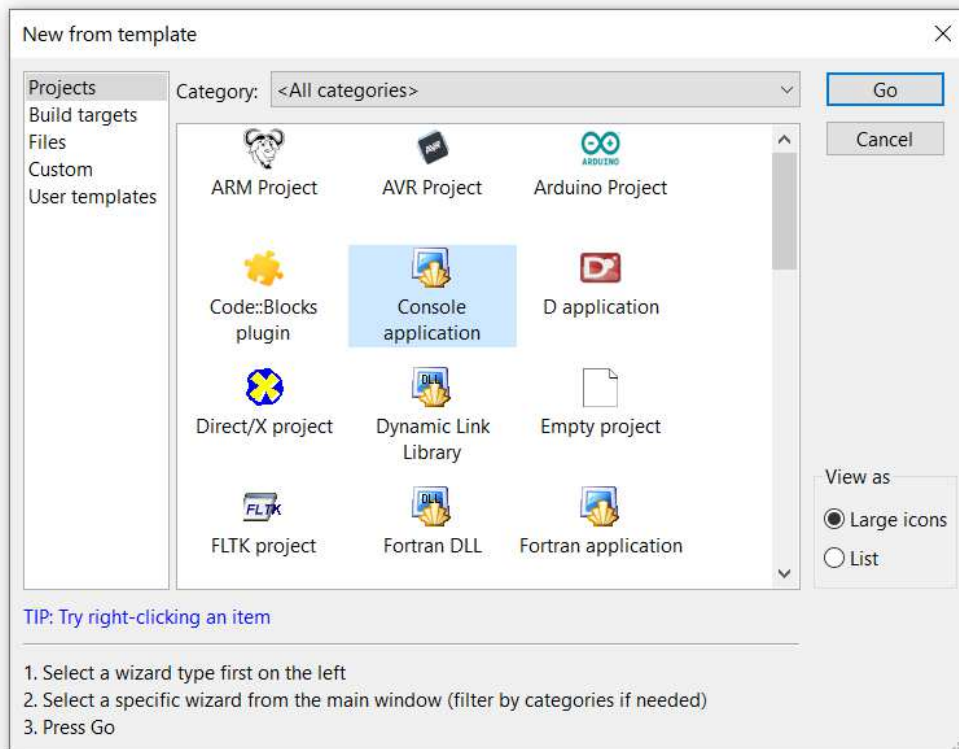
New from template

Projects
Build targets
Files
Custom
User templates

Category: <All categories>

Go
Cancel

ARM Project
AVR
AVR Project
ARDUINO
Arduino Project
Code::Blocks plugin
Console application
D application
Direct/X project
DLL
Dynamic Link Library
Empty project
FLTK
FLTK project
DLL
Fortran DLL
Fortran application

View as
Large icons
List

TIP: Try right-clicking an item

1. Select a wizard type first on the left
2. Select a specific wizard from the main window (filter by categories if needed)
3. Press Go